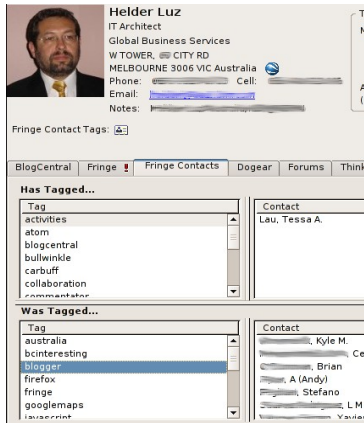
Helder Luz
IT Architect
Global Business Services
W TOWER, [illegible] CITY RD
MELBOURNE 3006 VIC Australia
Phone: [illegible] Cell: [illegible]
Email: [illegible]
Notes: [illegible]

T
N

A
(

Fringe Contact Tags:

BlogCentral | Fringe ! | Fringe Contacts | Dogear | Forums | Think

Has Tagged...

| Tag |
|---|
| activities |
| atom |
| blogcentral |
| bullwinkle |
| carbuff |
| collaboration |
| commentator |

| Contact |
|---|
| Lau, Tessa A. |

Was Tagged...

| Tag |
|---|
| australia |
| bcinteresting |
| blogger |
| firefox |
| fringe |
| googlemaps |
| javascript |

| Contact |
|---|
| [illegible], Kyle M. |
| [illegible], Ce |
| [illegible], Brian |
| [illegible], A (Andy) |
| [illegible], Stefano |
| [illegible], L M |
| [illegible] Xavier |